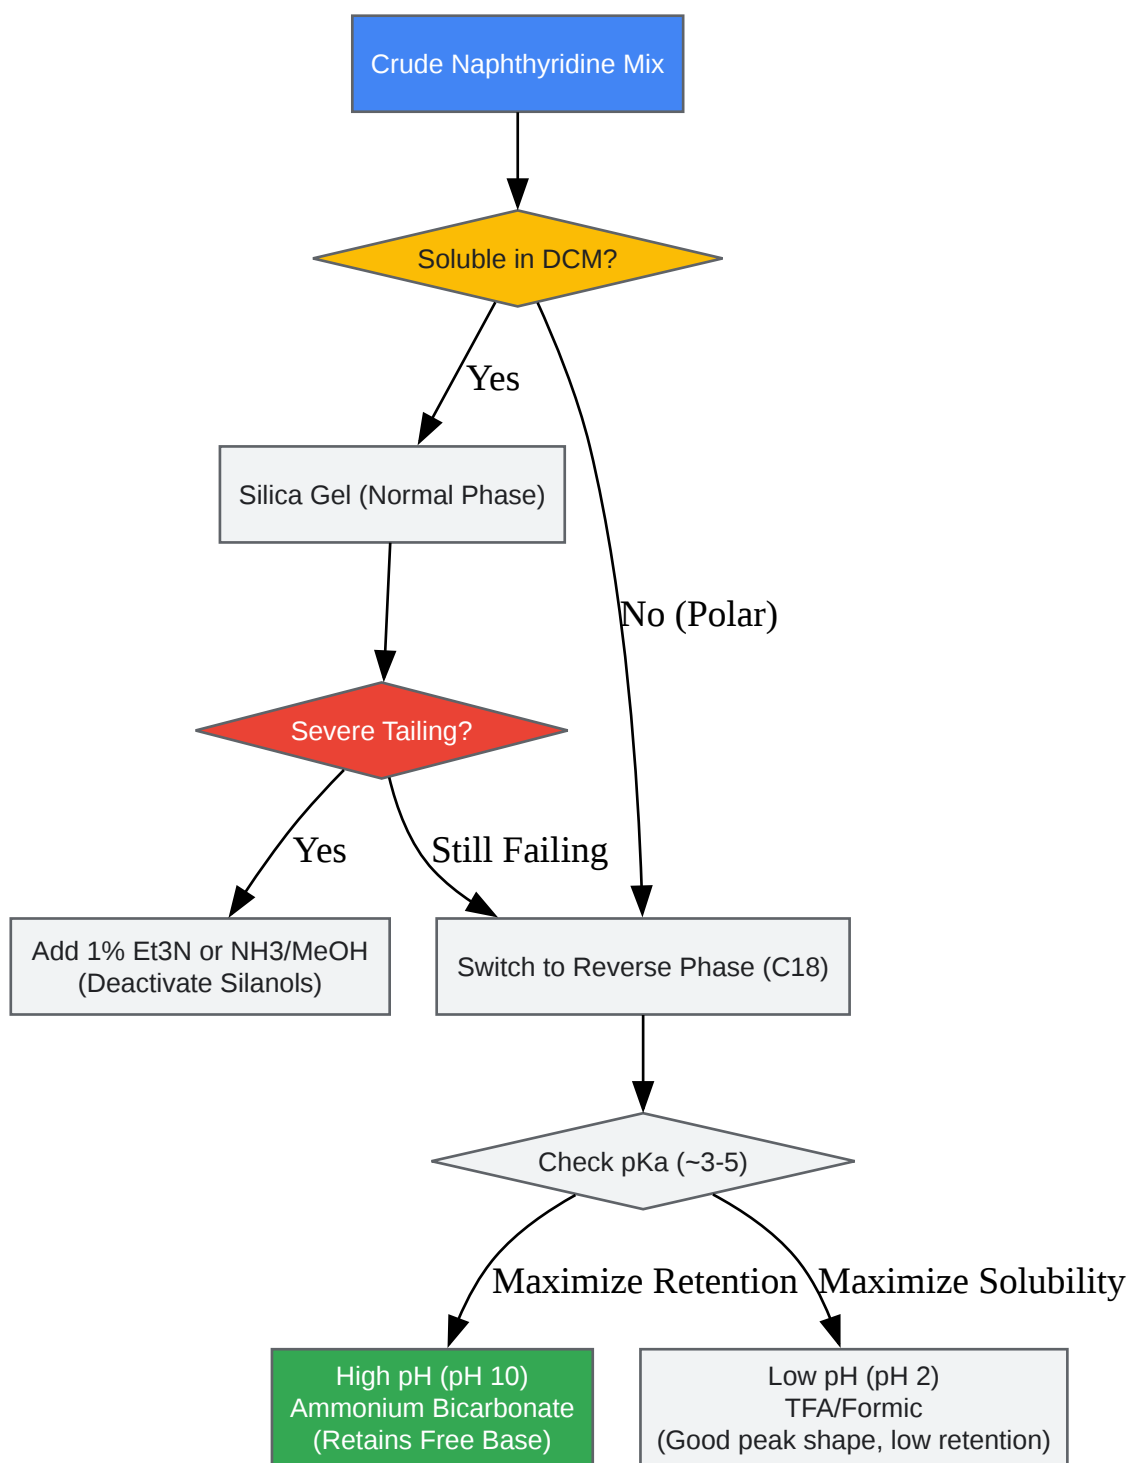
Crude Naphthyridine Mix

Soluble in DCM?

Yes

No (Polar)

Silica Gel (Normal Phase)

Severe Tailing?

Yes

Still Failing

Add 1% Et3N or NH3/MeOH
(Deactivate Silanols)

Switch to Reverse Phase (C18)

Check pKa (~3-5)

Maximize Retention

Maximize Solubility

High pH (pH 10)
Ammonium Bicarbonate
(Retains Free Base)

Low pH (pH 2)
TFA/Formic
(Good peak shape, low retention)